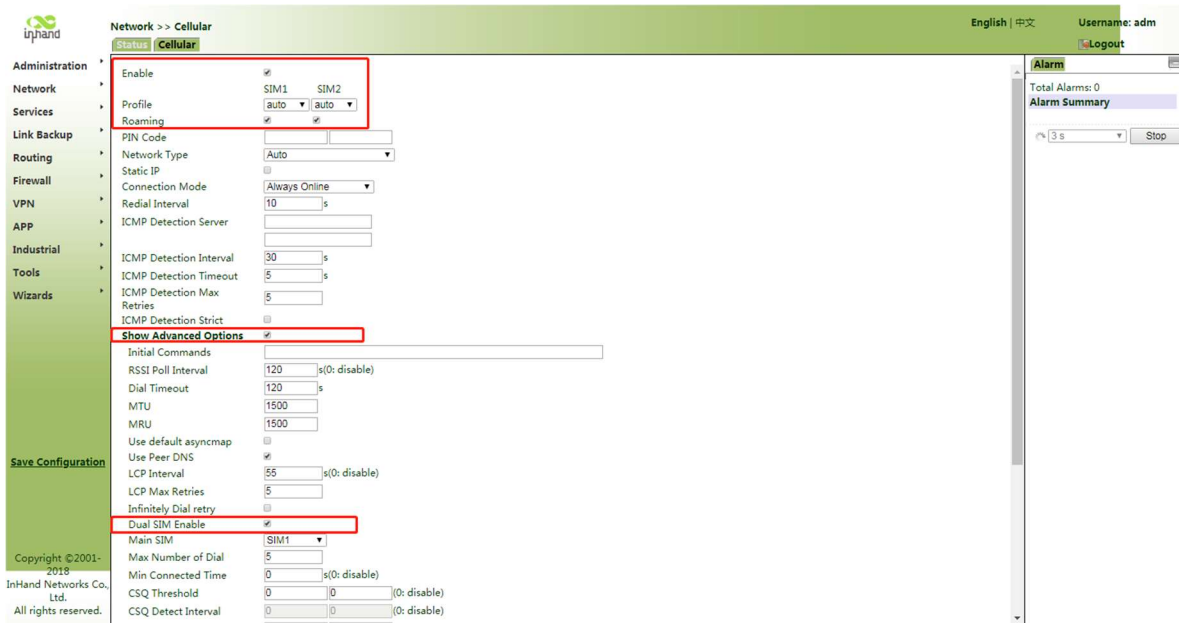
inhand

Network >> Cellular

Status Cellular

English | 中文

Username: adm

Logout

Administration
Network
Services
Link Backup
Routing
Firewall
VPN
APP
Industrial
Tools
Wizards

Save Configuration

Copyright ©2001-2018 InHand Networks Co., Ltd. All rights reserved.

Enable
SIM1 SIM2
Profile auto auto
Roaming
PIN Code
Network Type Auto
Static IP
Connection Mode Always Online
Redial Interval 10 s
ICMP Detection Server
ICMP Detection Interval 30 s
ICMP Detection Timeout 5 s
ICMP Detection Max Retries 5
ICMP Detection Strict
Show Advanced Options
Initial Commands
RSSI Poll Interval 120 s(0: disable)
Dial Timeout 120 s
MTU 1500
MRU 1500
Use default asyncmap
Use Peer DNS
LCP Interval 55 s(0: disable)
LCP Max Retries 5
Infinitely Dial retry
Dual SIM Enable
Main SIM SIM1
Max Number of Dial 5
Min Connected Time 0 s(0: disable)
CSQ Threshold 0 0 (0: disable)
CSQ Detect Interval 0 0 (0: disable)

Alarm
Total Alarms: 0
Alarm Summary
3 s Stop